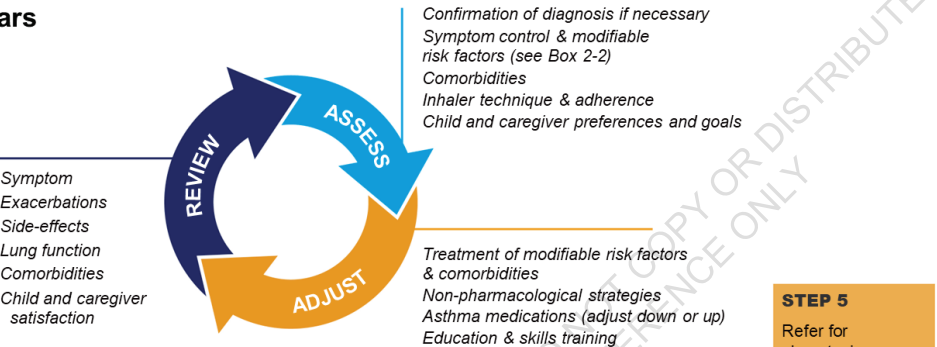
ars

Confirmation of diagnosis if necessary
Symptom control & modifiable risk factors (see Box 2-2)
Comorbidities
Inhaler technique & adherence
Child and caregiver preferences and goals

REVIEW

ASSESS

ADJUST

Symptom
Exacerbations
Side-effects
Lung function
Comorbidities
Child and caregiver satisfaction

Treatment of modifiable risk factors & comorbidities
Non-pharmacological strategies
Asthma medications (adjust down or up)
Education & skills training

STEP 5
Refer for
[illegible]

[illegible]T COPY OR DISTRIBUTE
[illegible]RENCE ONLY